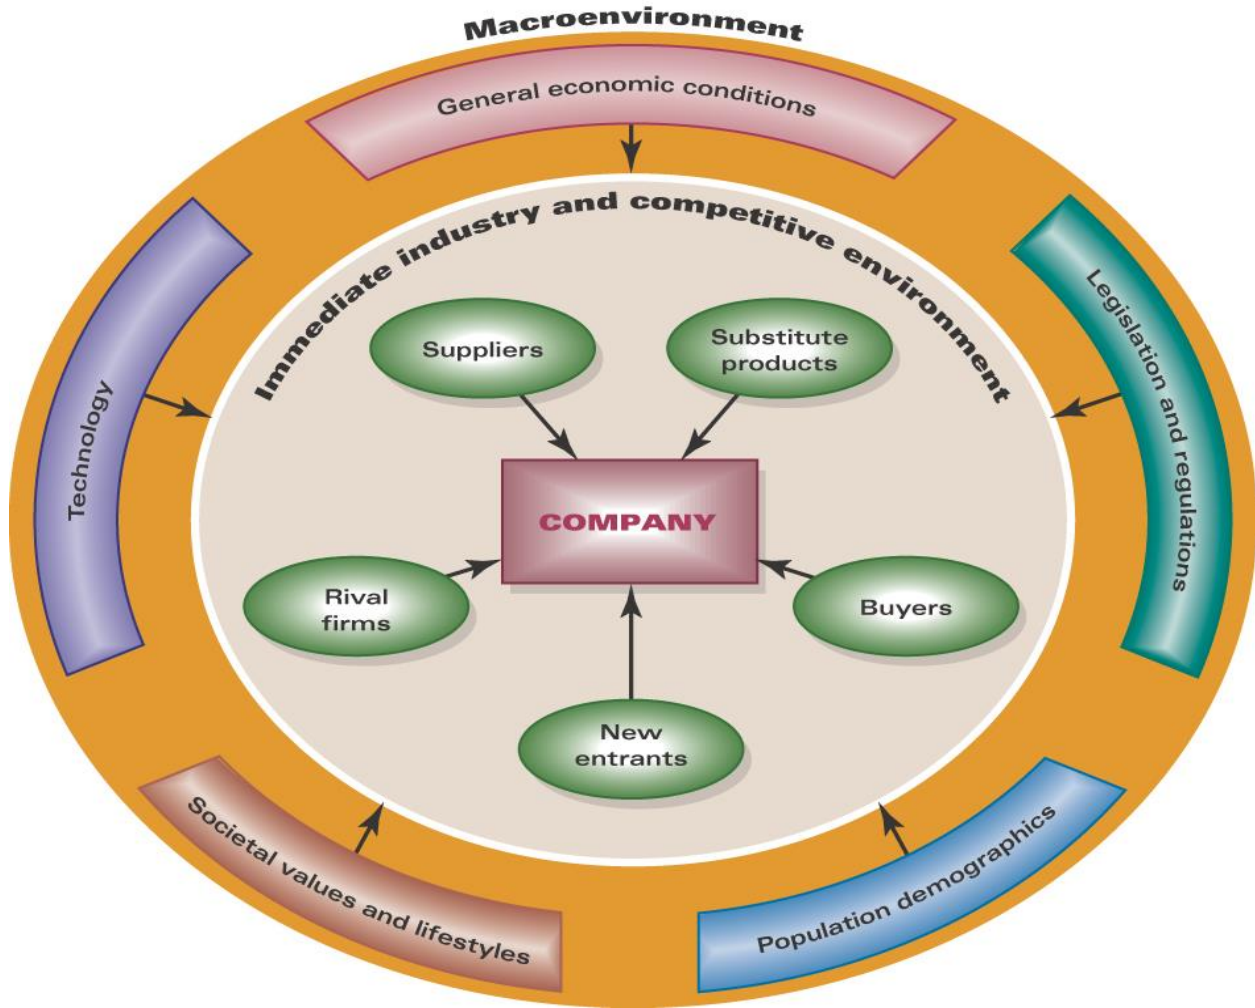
Macroenvironment

General economic conditions

Immediate industry and competitive environment

Technology

Legislation and regulations

Suppliers

Substitute products

COMPANY

Rival firms

Buyers

New entrants

Societal values and lifestyles

Population demographics